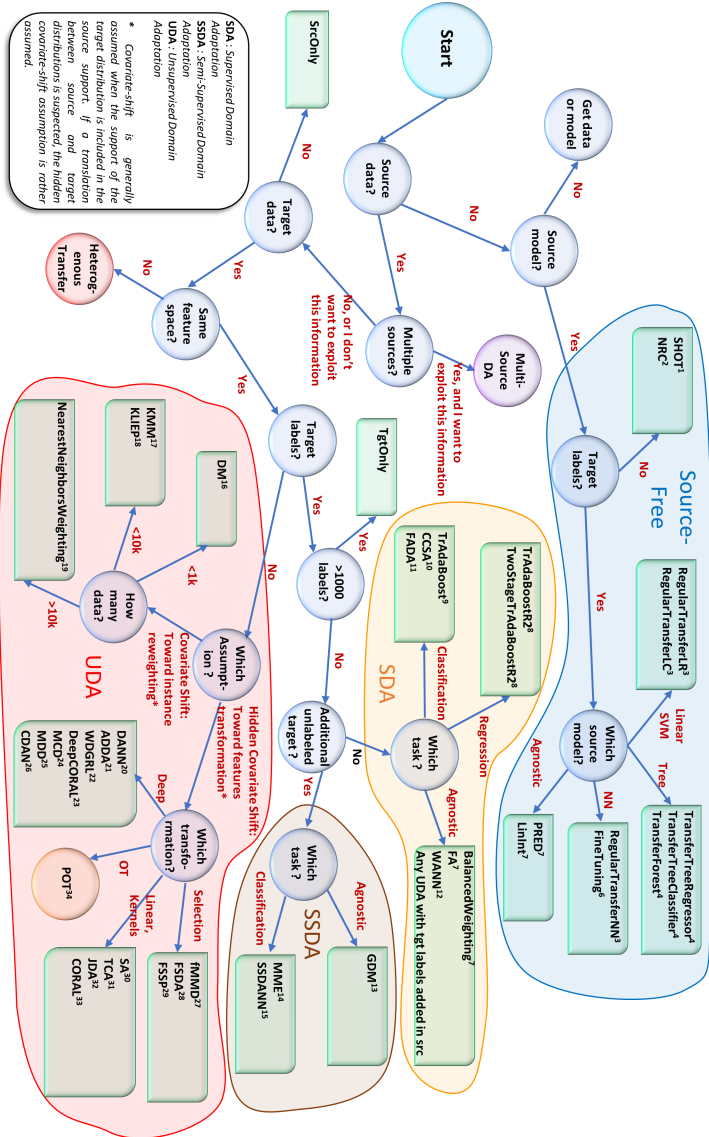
SDA : Supervised Domain Adaptation
SSDA : Semi-Supervised Domain Adaptation
UDA : Unsupervised Domain Adaptation

* Covariate-shift is generally assumed when the support of the target distribution is included in the source support. If a translation between source and target distributions is suspected, the hidden covariate-shift assumption is rather assumed.

Start

Source data?

No

Source model?

No

Get data or model

Yes

Multiple sources?

Yes, and I want to exploit this information

Multi-Source DA

No, or I don't want to exploit this information

Target data?

No

SrcOnly

Yes

Same feature space?

No

Heterogenous Transfer

Yes

Target labels?

Yes

TgtOnly

Yes

>1000 labels?

No

Additional unlabeled target?

No

Which task ?

Classification

TrAdaBoost$^9$
CCSA$^{10}$
FADA$^{11}$

Regression

TrAdaBoostR2$^8$
TwoStageTrAdaBoostR2$^8$

Agnostic

BalancedWeighting$^7$
FA$^7$
WANN$^{12}$
Any UDA with tgt labels added in src

SDA

Yes

Which task ?

Classification

MME$^{14}$
SSDANN$^{15}$

Agnostic

GDM$^{13}$

SSDA

No

Which Assumption ?

Covariate Shift: Toward instance reweighting*

How many data?

<1k

DM$^{16}$

<10k

KMM$^{17}$
KLIEP$^{18}$

>10k

NearestNeighborsWeighting$^{19}$

Hidden Covariate Shift: Toward features transformation*

Which transformation?

Deep

DANN$^{20}$
ADDA$^{21}$
WDGRL$^{22}$
DeepCORAL$^{23}$
MCD$^{24}$
MDD$^{25}$
CDAN$^{26}$

OT

POT$^{34}$

Linear, Kernels

SA$^{30}$
TCA$^{31}$
JDA$^{32}$
CORAL$^{33}$

Selection

fMMD$^{27}$
FSDA$^{28}$
FSSP$^{29}$

UDA

Yes

Target labels?

No

SHOT$^1$
NRC$^2$

Yes

Which source model?

Linear SVM

RegularTransferLR$^3$
RegularTransferLC$^3$

Tree

TransferTreeRegressor$^4$
TransferTreeClassifier$^4$
TransferForest$^4$

NN

RegularTransferNN$^3$
FineTuning$^6$

Agnostic

PRED$^7$
LinInt$^7$

Source-Free